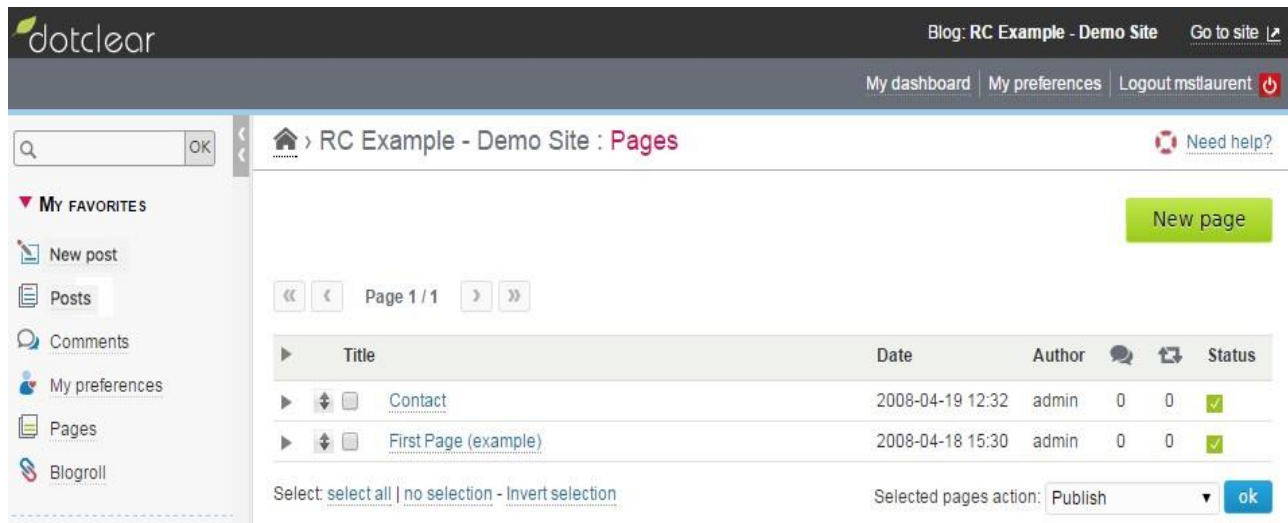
dotclear

Blog: RC Example - Demo Site Go to site

My dashboard | My preferences | Logout mstlaurent

OK

MY FAVORITES

New post

Posts

Comments

My preferences

Pages

Blogroll

› RC Example - Demo Site : Pages

Need help?

New page

« ‹ Page 1 / 1 › »

| | Title | Date | Author | | | Status |
|---|---|---|---|---|---|---|
| | Contact | 2008-04-19 12:32 | admin | 0 | 0 | |
| | First Page (example) | 2008-04-18 15:30 | admin | 0 | 0 | |

Select: select all | no selection - Invert selection

Selected pages action: Publish ok